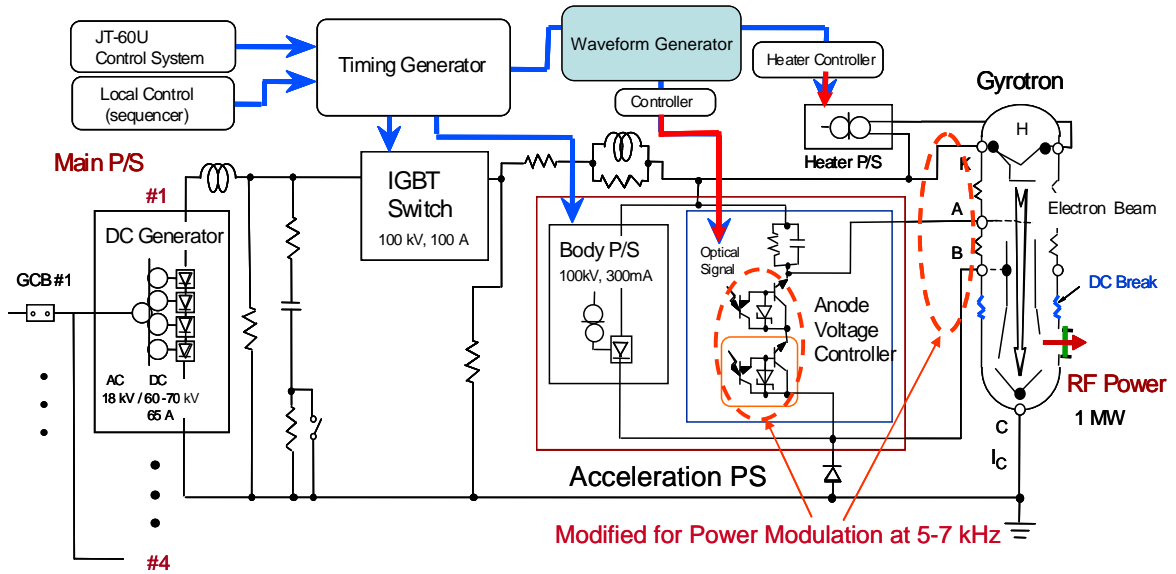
JT-60U Control System

Local Control (sequencer)

Timing Generator

Waveform Generator

Controller

Heater Controller

Gyrotron

Heater P/S

H

Main P/S

#1

DC Generator

GCB #1

AC 18 kV

DC / 60 -70 kV 65 A

IGBT Switch

100 kV, 100 A

Body P/S

100kV, 300mA

Optical Signal

Anode Voltage Controller

K

A

B

Electron Beam

DC Break

RF Power

1 MW

C

$I_C$

Acceleration PS

Modified for Power Modulation at 5-7 kHz

#4